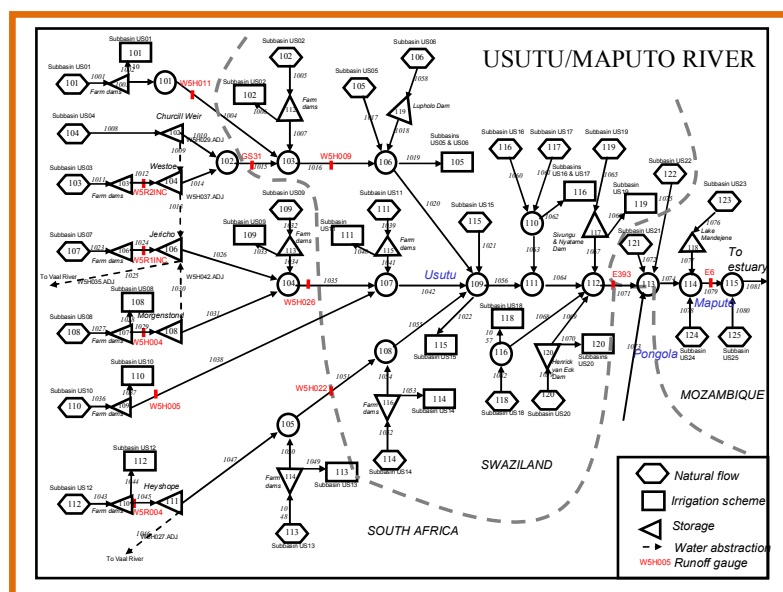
USUTU/MAPUTO RIVER

Subbasin US01 101 101 1001 1002 1003 Farm dams 101 W5H011

Subbasin US02 102 1005 Subbasin US02 102 112 Farm dams 1007 1004

Subbasin US04 104 1008 Churcill Weir 103 1009 1010 W5H029.ADJ 102 GS31 1012 103 1016 W5H009 106 1019 Subbasins US05 & US06 105

Subbasin US05 105 1017 Subbasin US06 106 1058 119 Lupholo Dam 1018

Subbasin US03 103 1011 Farm dams 1013 W5R2INC 104 Westoe 1014 W5H037.ADJ

Subbasin US09 109 Subbasin US09 109 113 1032 1033 1034

Subbasin US11 111 111 1039 1040 1041 Farm dams

Subbasin US07 107 1023 Farm dams 105 1024 Jericho 106 W5R1INC 1026 1025 To Vaal River W5H035.ADJ 1030 W5H042.ADJ

Subbasin US08 108 Subbasin US08 108 1027 Farm dams 1028 1029 W5H004 Morgenstond 108 1031

104 1035 W5H026 107 1042 Usutu 109 1056 111 1064 112 E393 1071 113 1074 114 E6 1079 115 1081 To estuary

1020 Subbasin US15 115 1021 1022 115 Subbasin US15 1055

Subbasin US16 116 1060 Subbasin US17 117 1061 Subbasins US16 & US17 116 110 1062 1063 Subbasin US19 119 1065 117 Sivungu & Nyatame Dam 1067 Subbasin US19 119 Subbasin US21 121 1072 Subbasin US22 122 1075 Subbasin US23 123 1076 Lake Mandejene 118 1077 1078 Maputo 124 Subbasin US24 1080 125 Subbasin US25

Subbasin US18 118 1057 116 1068 1059 1066 1069 120 Henrick van Eck Dam 1070 120 Subbasins US20 120 Subbasin US20 118 Subbasin US18 1073 Pongola

Subbasin US10 110 Subbasin US10 110 1036 1037 W5H005 1038

108 W5H022 1051 1054 116 Farm dams 1053 114 Subbasin US14 1052 114 Subbasin US14

105 1047 1050 114 Farm dams 1049 113 Subbasin US13 1048 113 Subbasin US13

MOZAMBIQUE

SWAZILAND

SOUTH AFRICA

Subbasin US12 112 1044 Heyshope Subbasin US12 112 1043 Farm dams 1045 W5R004 111 1046 W5H027.ADJ To Vaal River

Natural flow
Irrigation scheme
Storage
Water abstraction
W5H005 Runoff gauge